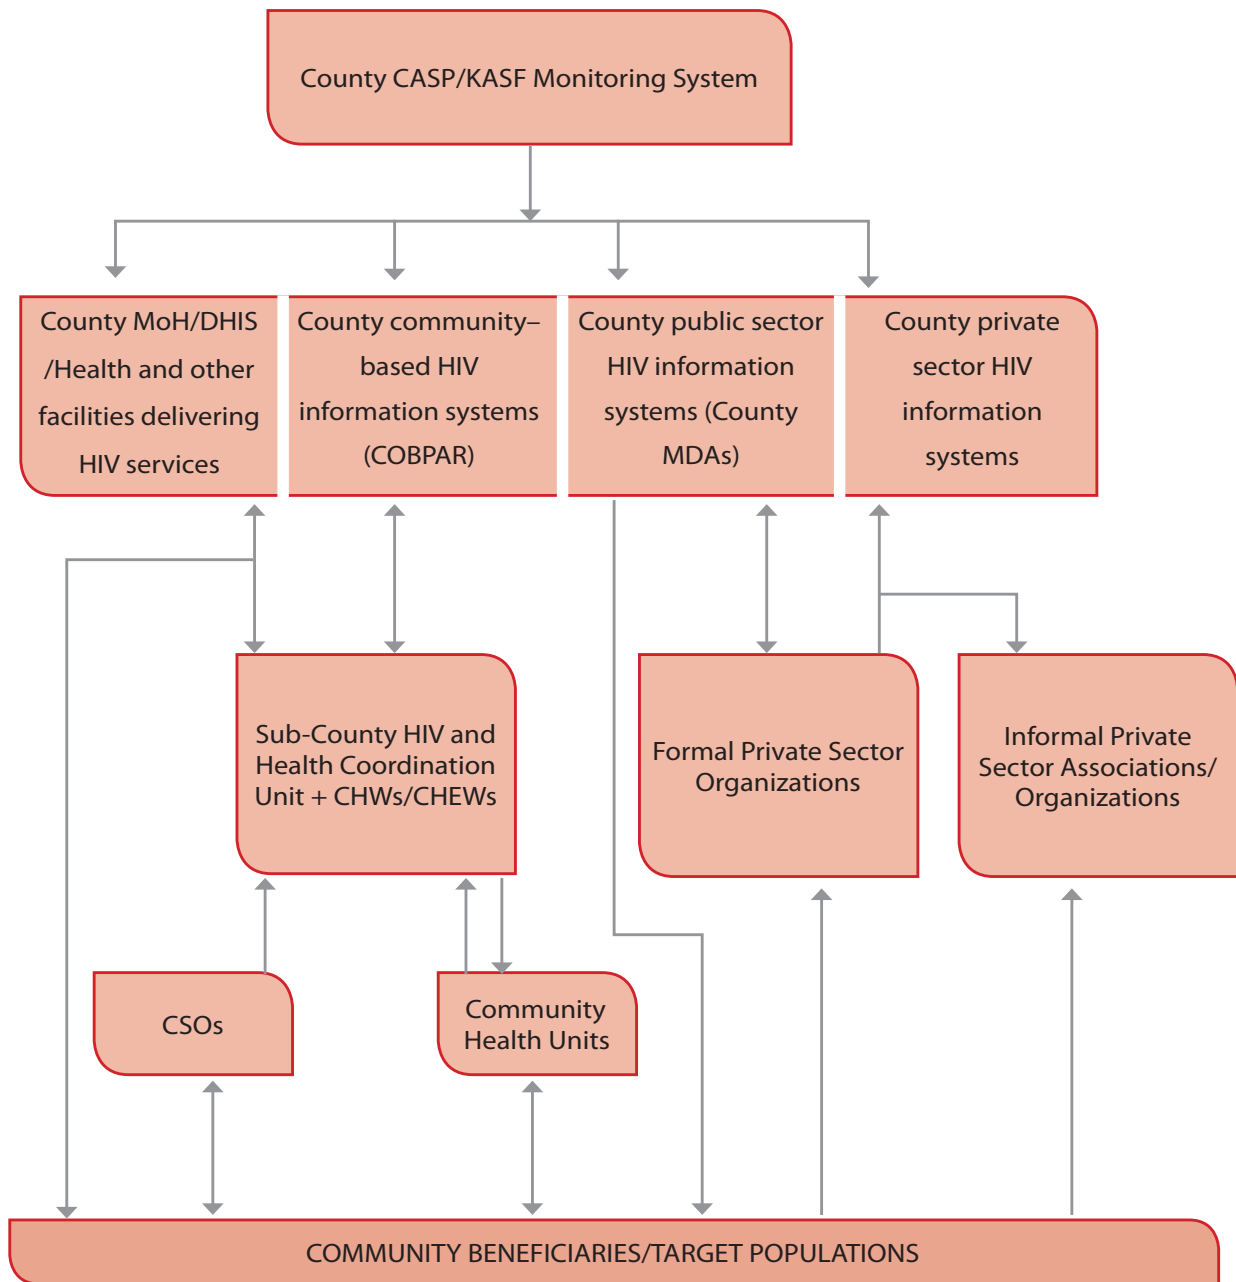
County CASP/KASF Monitoring System

County MoH/DHIS /Health and other facilities delivering HIV services

County community–based HIV information systems (COBPAR)

County public sector HIV information systems (County MDAs)

County private sector HIV information systems

Sub-County HIV and Health Coordination Unit + CHWs/CHEWs

Formal Private Sector Organizations

Informal Private Sector Associations/ Organizations

CSOs

Community Health Units

COMMUNITY BENEFICIARIES/TARGET POPULATIONS